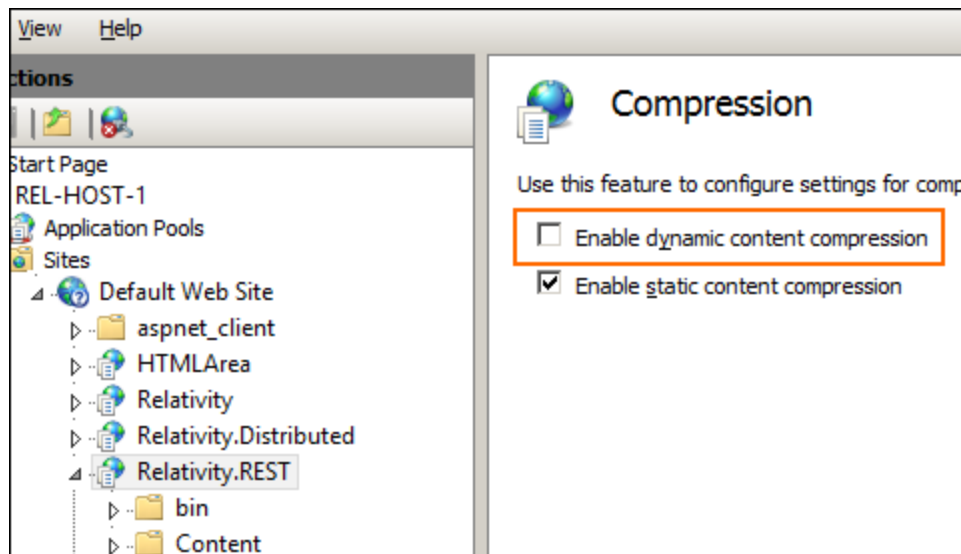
View Help

ctions

tart Page
REL-HOST-1
Application Pools
Sites
Default Web Site
aspnet_client
HTMLArea
Relativity
Relativity.Distributed
Relativity.REST
bin
Content

Compression

Use this feature to configure settings for comp

Enable dynamic content compression

Enable static content compression